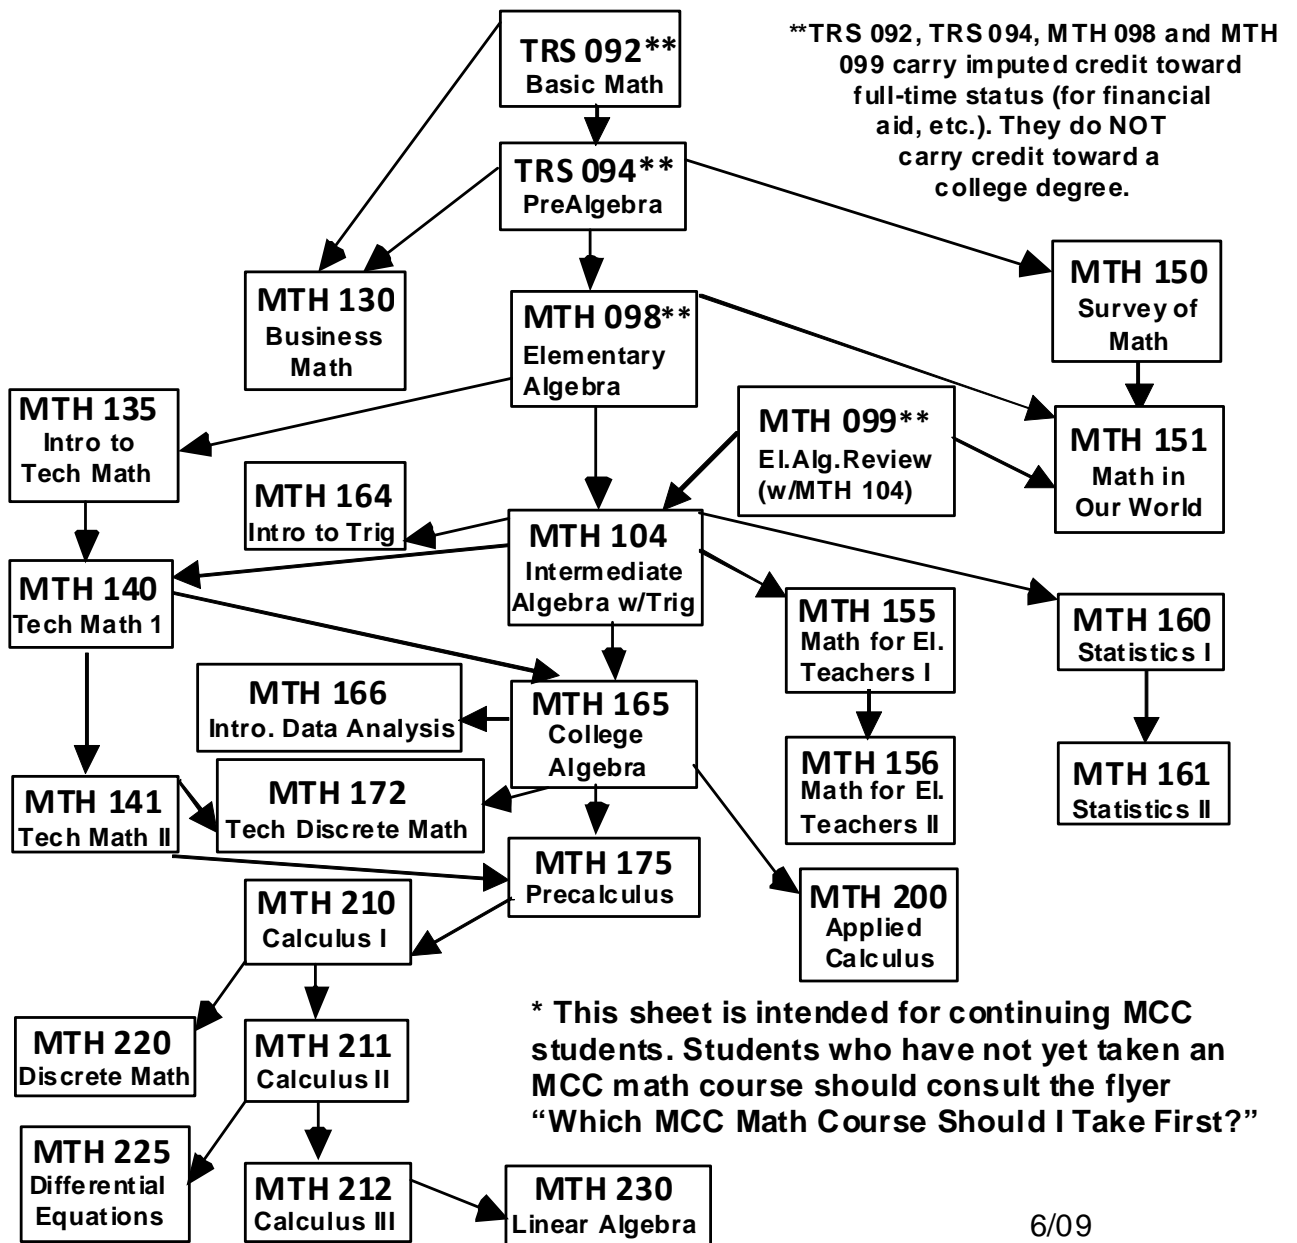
TRS 092**
Basic Math

**TRS 092, TRS 094, MTH 098 and MTH 099 carry imputed credit toward full-time status (for financial aid, etc.). They do NOT carry credit toward a college degree.

TRS 094**
PreAlgebra

MTH 130
Business Math

MTH 098**
Elementary Algebra

MTH 150
Survey of Math

MTH 135
Intro to Tech Math

MTH 099**
El.Alg.Review (w/MTH 104)

MTH 151
Math in Our World

MTH 164
Intro to Trig

MTH 104
Intermediate Algebra w/Trig

MTH 140
Tech Math 1

MTH 155
Math for El. Teachers I

MTH 160
Statistics I

MTH 166
Intro. Data Analysis

MTH 165
College Algebra

MTH 156
Math for El. Teachers II

MTH 161
Statistics II

MTH 141
Tech Math II

MTH 172
Tech Discrete Math

MTH 175
Precalculus

MTH 210
Calculus I

MTH 200
Applied Calculus

MTH 220
Discrete Math

MTH 211
Calculus II

* This sheet is intended for continuing MCC students. Students who have not yet taken an MCC math course should consult the flyer "Which MCC Math Course Should I Take First?"

MTH 225
Differential Equations

MTH 212
Calculus III

MTH 230
Linear Algebra

6/09